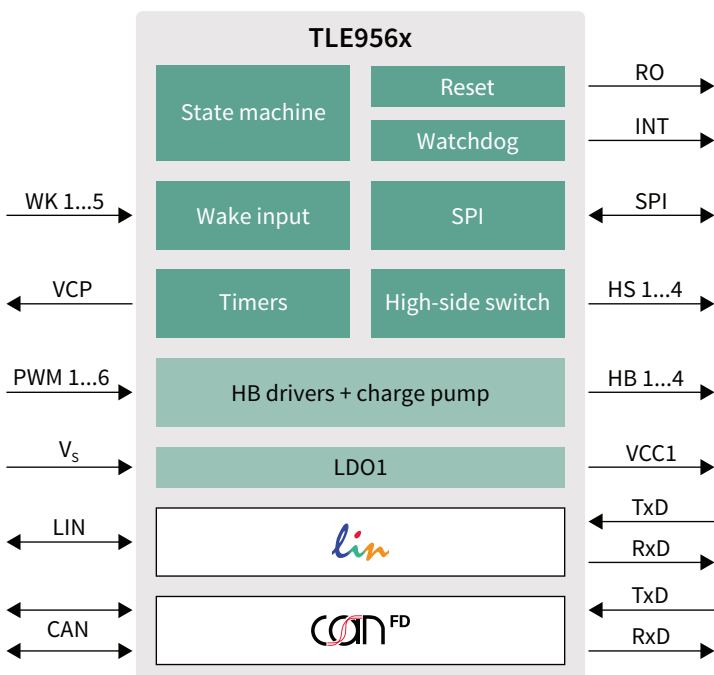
TLE956x

State machine

Reset

Watchdog

RO

INT

WK 1...5

Wake input

SPI

SPI

VCP

Timers

High-side switch

HS 1...4

PWM 1...6

HB drivers + charge pump

HB 1...4

$V_S$

LDO1

VCC1

LIN

lin

TxD

RxD

CAN

can FD

TxD

RxD